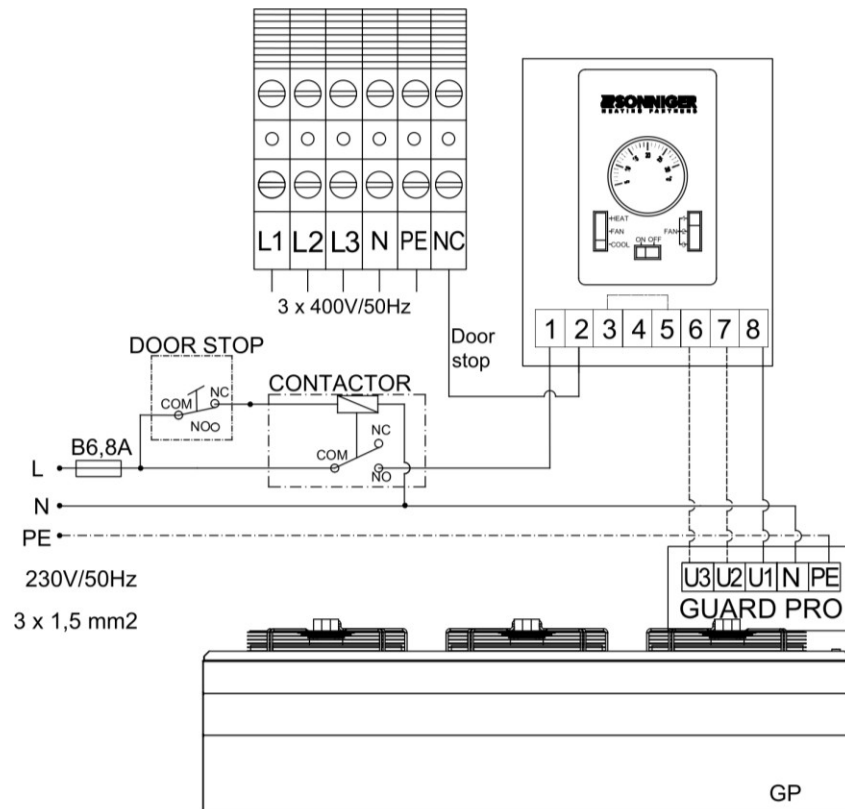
L1 L2 L3 N PE NC

3 x 400V/50Hz

SONNIGER
HEATING PARTNERS

HEAT
FAN
COOL
ON OFF
FAN

Door stop

1 2 3 4 5 6 7 8

DOOR STOP
COM NC
NO

CONTACTOR
NC
COM
NO

B6,8A

L
N
PE

230V/50Hz

3 x 1,5 mm2

U3 U2 U1 N PE
GUARD PRO

GP